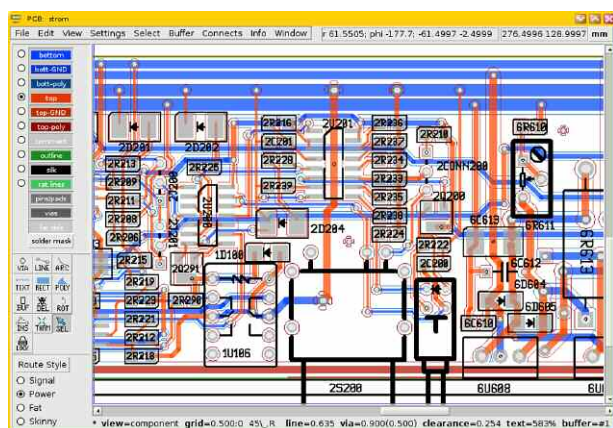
PCB: strom

File Edit View Settings Select Buffer Connects Info Window

r 61.5505; phi -177.7; -61.4997 -2.4999 | 276.4996 128.9997 | mm

bottom
bott-GND
bott-poly
top
top-GND
top-poly
unused
outline
silk
rat lines
pins/pads
vias
far side
solder mask

VIA LINE ARC TEXT RECT POLY BUF DEL ROT INS THRM SEL LOCK

Route Style
Signal
Power
Fat
Skinny

2D201 2D202 2R216 2R217 2C201 2R228 2R239 2D201 2R236 2R237 2R234 2R233 2R235 2R231 2R210 2CONN200 2R213 2R209 2R211 2R208 2R206 2R226 2D203 2U201 2D200 2D204 2R232 2R224 2R222 2C200 2R215 2D291 2R229 2R290 2R221 2R220 2R218 1D100 1U106 6R610 6R611 6C615 6C612 6D604 6D605 6C610 6R613 2S200 6U608

* view=component grid=0.500:0 45\_R line=0.635 via=0.900(0.500) clearance=0.254 text=583% buffer=#